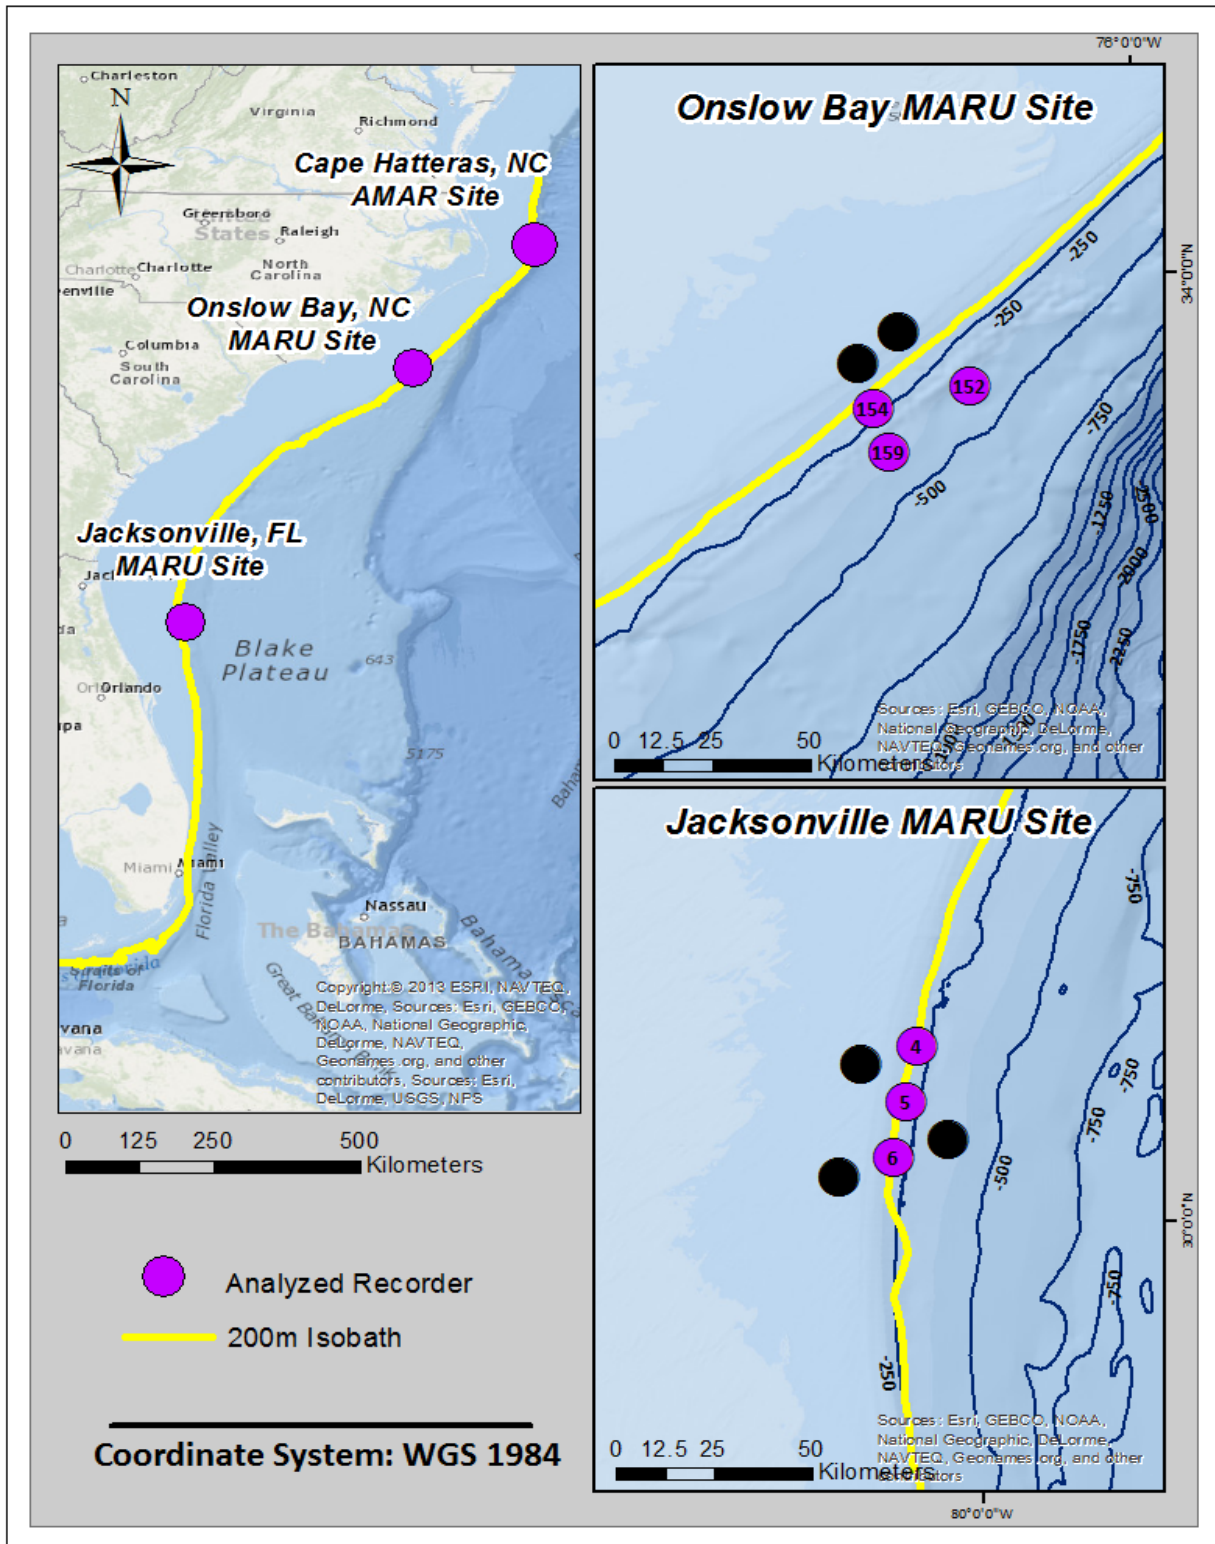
76°0'0"W

Charleston
N
Virginia
Richmond
Cape Hatteras, NC
AMAR Site
Greensboro
States
Raleigh
Charlotte Charlotte
North Carolina
enville
Onslow Bay, NC
MARU Site
Columbia
South Carolina
Jacksonville, FL
Jac MARU Site
Blake Plateau
643
Orl Orlando
pa
5175
Miami Miami
Florida Valley
Nassau
The Bahamas
BAHAMAS
Straits of Florida
vana
Copyright:© 2013 ESRI, NAVTEQ, DeLorme, Sources: Esri, GEBCO, NOAA, National Geographic, DeLorme, NAVTEQ, Geonames.org, and other contributors, Sources: Esri, DeLorme, USGS, NPS

0 125 250 500
Kilometers

Analyzed Recorder
200m Isobath

Coordinate System: WGS 1984

Onslow Bay MARU Site
34°0'0"N
-250
-250
152
154
159
-750
-500
-1250
-2000
-1750
-2250
Sources: Esri, GEBCO, NOAA, National Geographic, DeLorme, NAVTEQ, Geonames.org, and other contributors
0 12.5 25 50
Kilometers

Jacksonville MARU Site
-750
4
5
6
-750
-750
-500
30°0'0"N
-750
-250
Sources: Esri, GEBCO, NOAA, National Geographic, DeLorme, NAVTEQ, Geonames.org, and other contributors
0 12.5 25 50
Kilometers
80°0'0"W